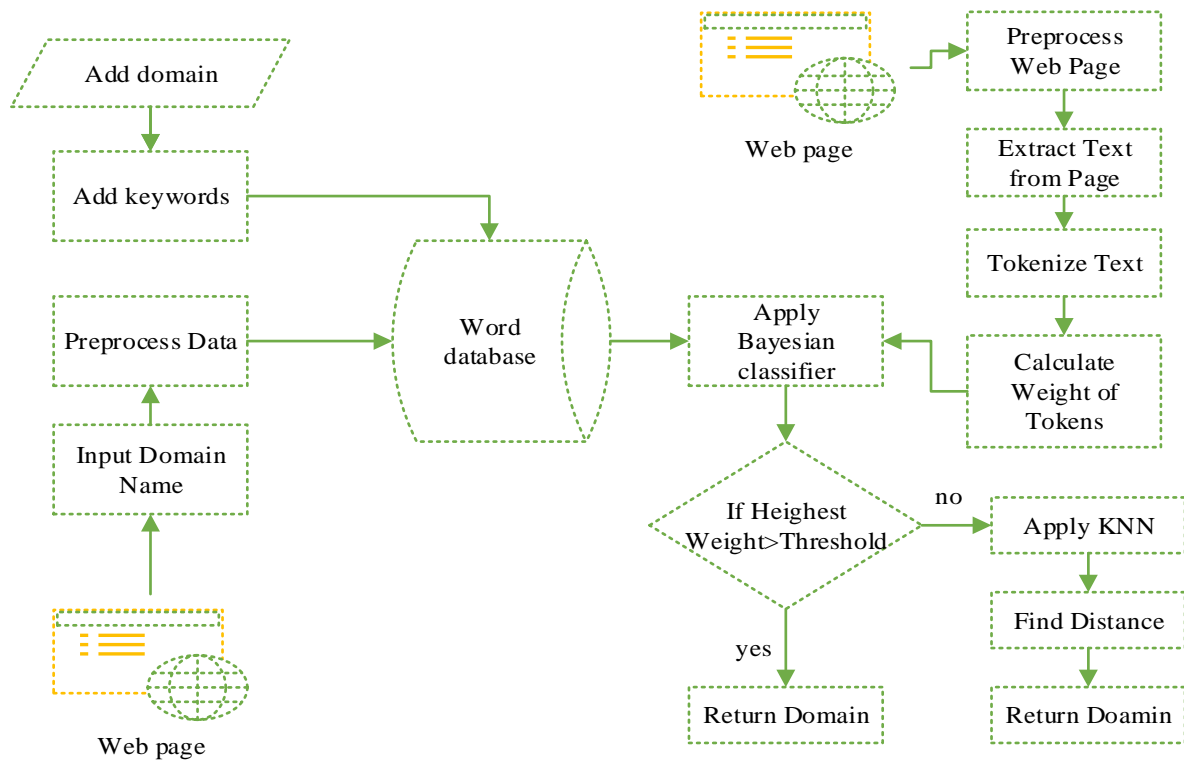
Add domain

Add keywords

Preprocess Data

Input Domain Name

Web page

Word database

Web page

Preprocess Web Page

Extract Text from Page

Tokenize Text

Calculate Weight of Tokens

Apply Bayesian classifier

If Heighest Weight>Threshold

no

Apply KNN

Find Distance

Return Doamin

yes

Return Domain